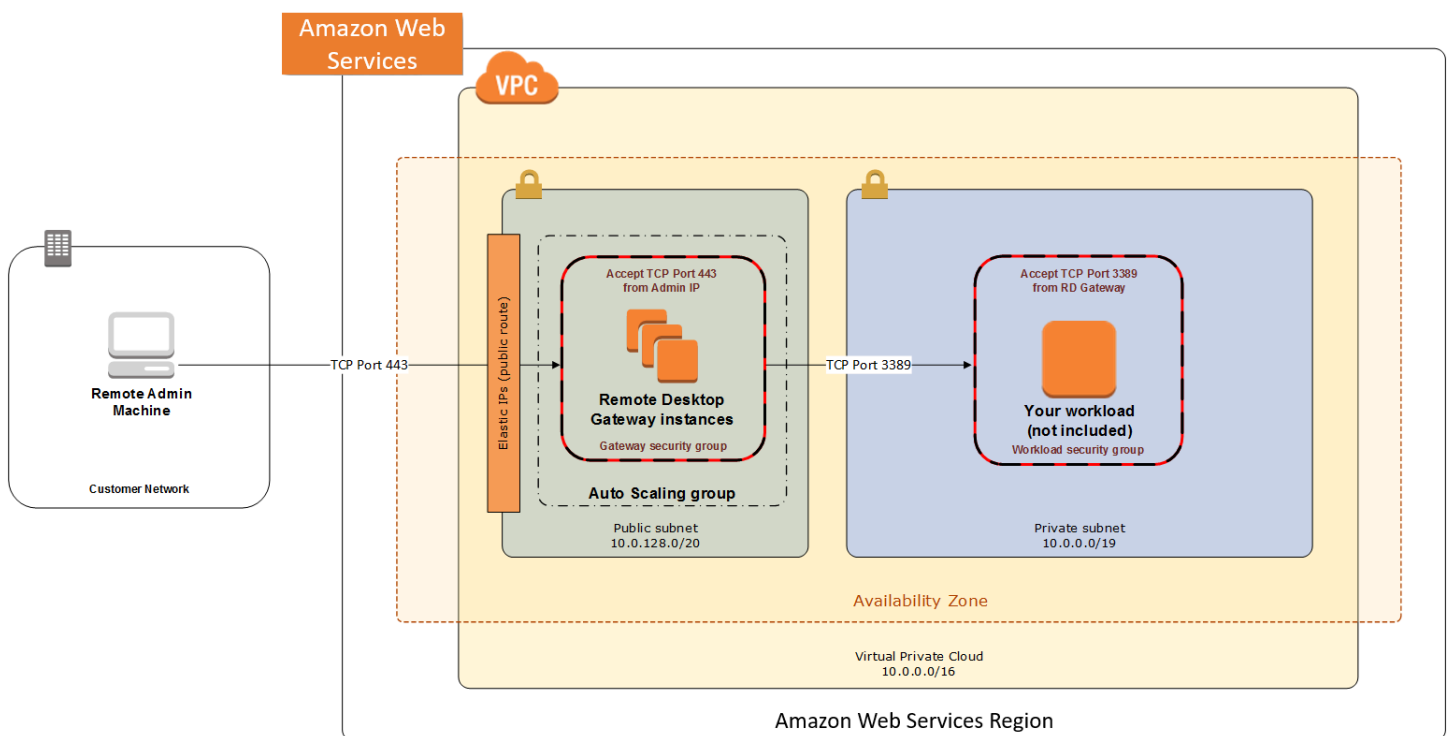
Amazon Web Services

VPC

Remote Admin Machine

Customer Network

TCP Port 443

Elastic IPs (public route)

Accept TCP Port 443 from Admin IP

Remote Desktop Gateway instances

Gateway security group

Auto Scaling group

Public subnet
10.0.128.0/20

TCP Port 3389

Accept TCP Port 3389 from RD Gateway

Your workload (not included)

Workload security group

Private subnet
10.0.0.0/19

Availability Zone

Virtual Private Cloud
10.0.0.0/16

Amazon Web Services Region